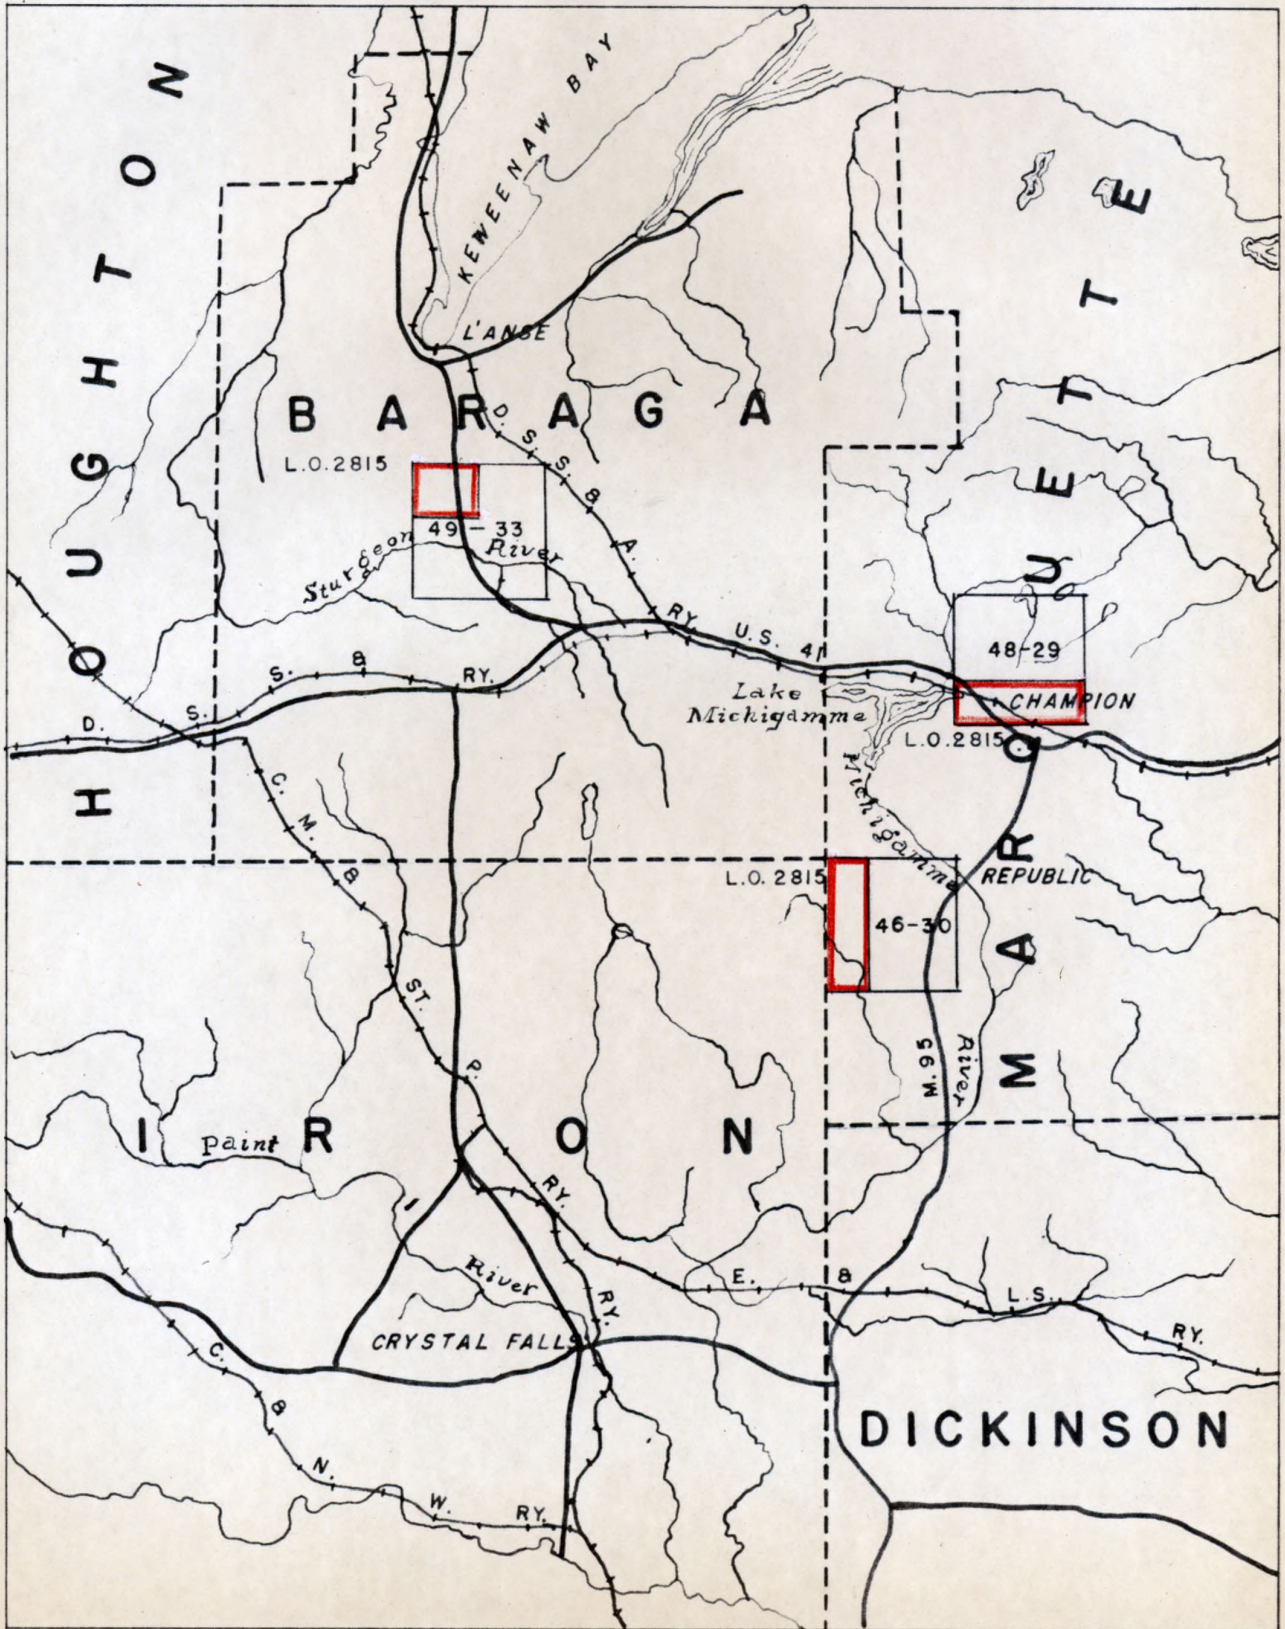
HOUGHTON

KEWEENAW BAY

L'ANSE

BARAGA

D. S. S. & A. RY.

L.O. 2815

49 – 33

Sturgeon River

U.S. 41

S. & RY.

D. S.

C. M. & ST. P. RY.

MARQUETTE

48-29

Lake Michigamme

CHAMPION

L.O. 2815

Michigamme

L.O. 2815

REPUBLIC

46-30

M.95

River

IRON

Paint

I River

E. & L.S. RY.

CRYSTAL FALLS

C. & N. W. RY.

DICKINSON